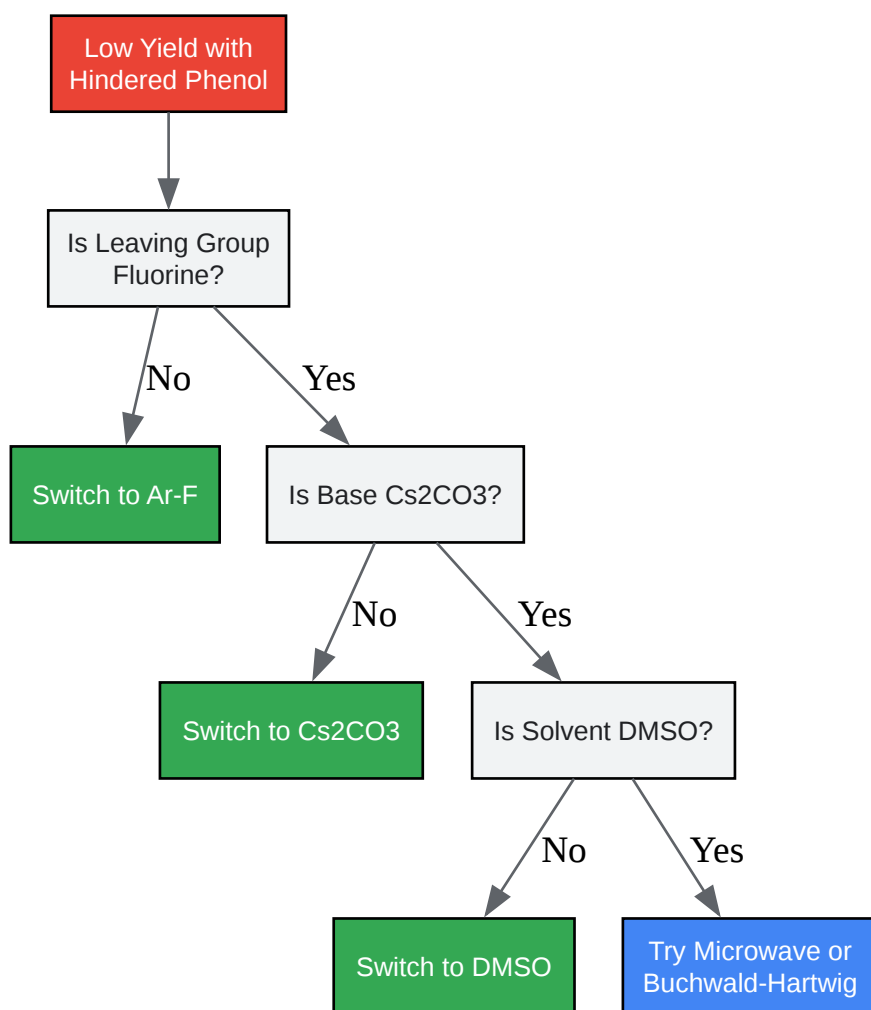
Low Yield with Hindered Phenol

Is Leaving Group Fluorine?

No

Yes

Switch to Ar-F

Is Base Cs2CO3?

No

Yes

Switch to Cs2CO3

Is Solvent DMSO?

No

Yes

Switch to DMSO

Try Microwave or Buchwald-Hartwig